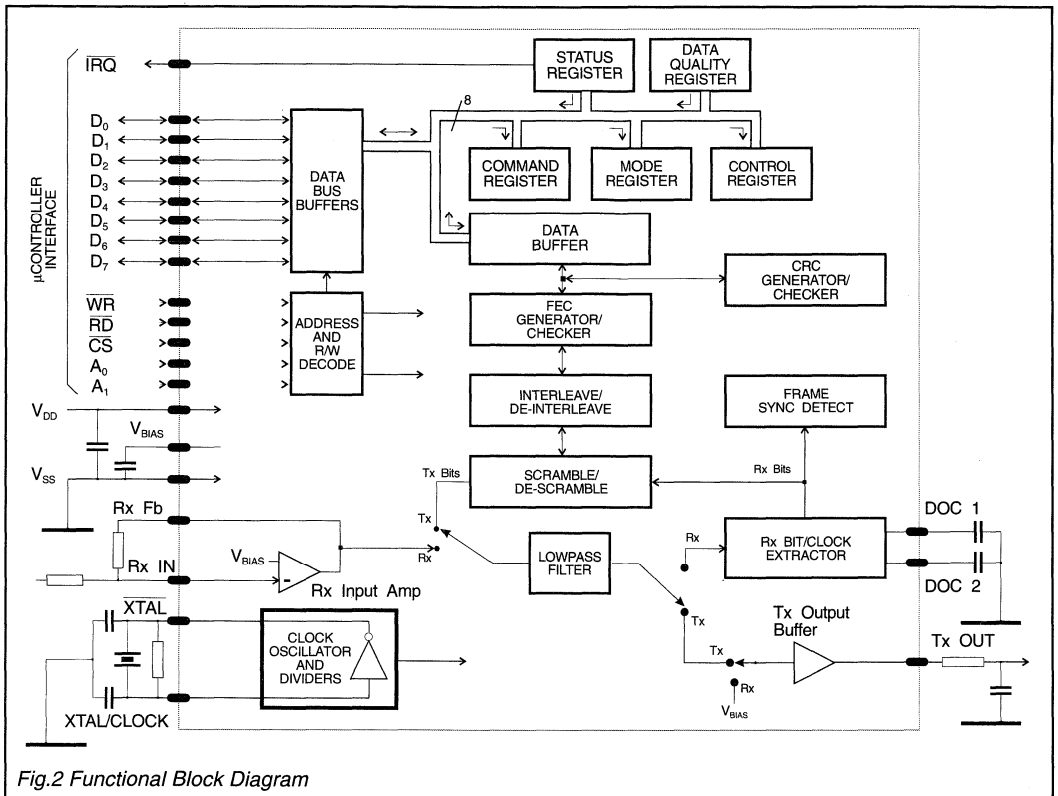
$\overline{IRQ}$

STATUS REGISTER

DATA QUALITY REGISTER

8

$D_0$
$D_1$
$D_2$
$D_3$
$D_4$
$D_5$
$D_6$
$D_7$

μCONTROLLER INTERFACE

DATA BUS BUFFERS

COMMAND REGISTER

MODE REGISTER

CONTROL REGISTER

DATA BUFFER

CRC GENERATOR/ CHECKER

$\overline{WR}$
$\overline{RD}$
$\overline{CS}$
$A_0$
$A_1$

ADDRESS AND R/W DECODE

FEC GENERATOR/ CHECKER

INTERLEAVE/ DE-INTERLEAVE

FRAME SYNC DETECT

$V_{DD}$

$V_{BIAS}$

$V_{SS}$

Tx Bits

SCRAMBLE/ DE-SCRAMBLE

Rx Bits

Rx Fb

Tx

Rx

Rx

Rx BIT/CLOCK EXTRACTOR

DOC 1

DOC 2

$V_{BIAS}$

Rx IN

Rx Input Amp

LOWPASS FILTER

$\overline{XTAL}$

CLOCK OSCILLATOR AND DIVIDERS

Tx

Tx Output Buffer

Tx

Tx OUT

Rx

$V_{BIAS}$

XTAL/CLOCK

Fig.2 Functional Block Diagram